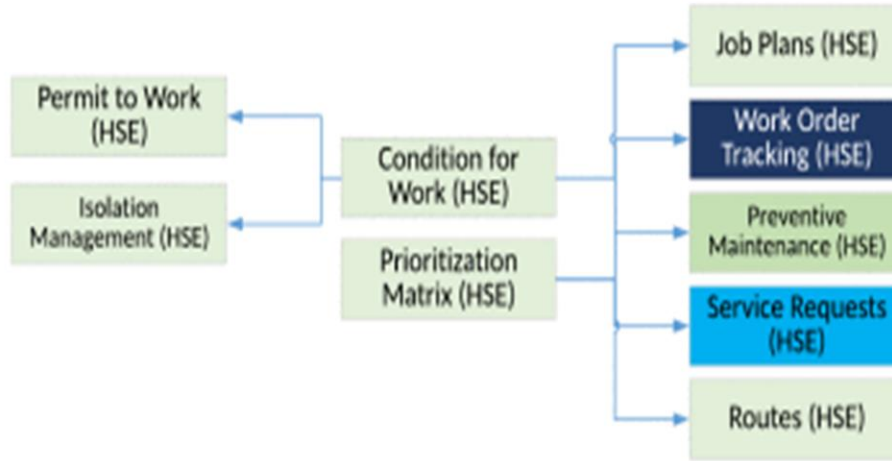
Permit to Work (HSE)

Isolation Management (HSE)

Condition for Work (HSE)

Prioritization Matrix (HSE)

Job Plans (HSE)

Work Order Tracking (HSE)

Preventive Maintenance (HSE)

Service Requests (HSE)

Routes (HSE)